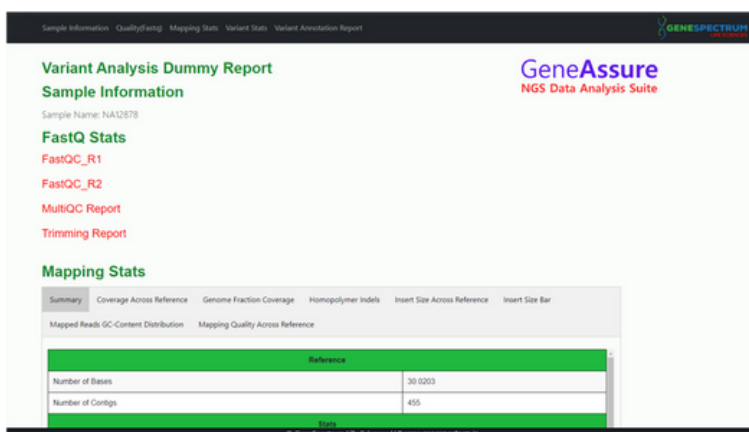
Sample Information Quality(Fastq) Mapping Stats Variant Stats Variant Annotation Report

GENESPECTRUM
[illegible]

Variant Analysis Dummy Report

GeneAssure
NGS Data Analysis Suite

Sample Information

Sample Name: NA12878

FastQ Stats

FastQC_R1

FastQC_R2

MultiQC Report

Trimming Report

Mapping Stats

Summary Coverage Across Reference Genome Fraction Coverage Homopolymer Indels Insert Size Across Reference Insert Size Bar

Mapped Reads GC-Content Distribution Mapping Quality Across Reference

| Reference | |
|---|---|
| Number of Bases | 30.0203 |
| Number of Contigs | 455 |
| Stats | |

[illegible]